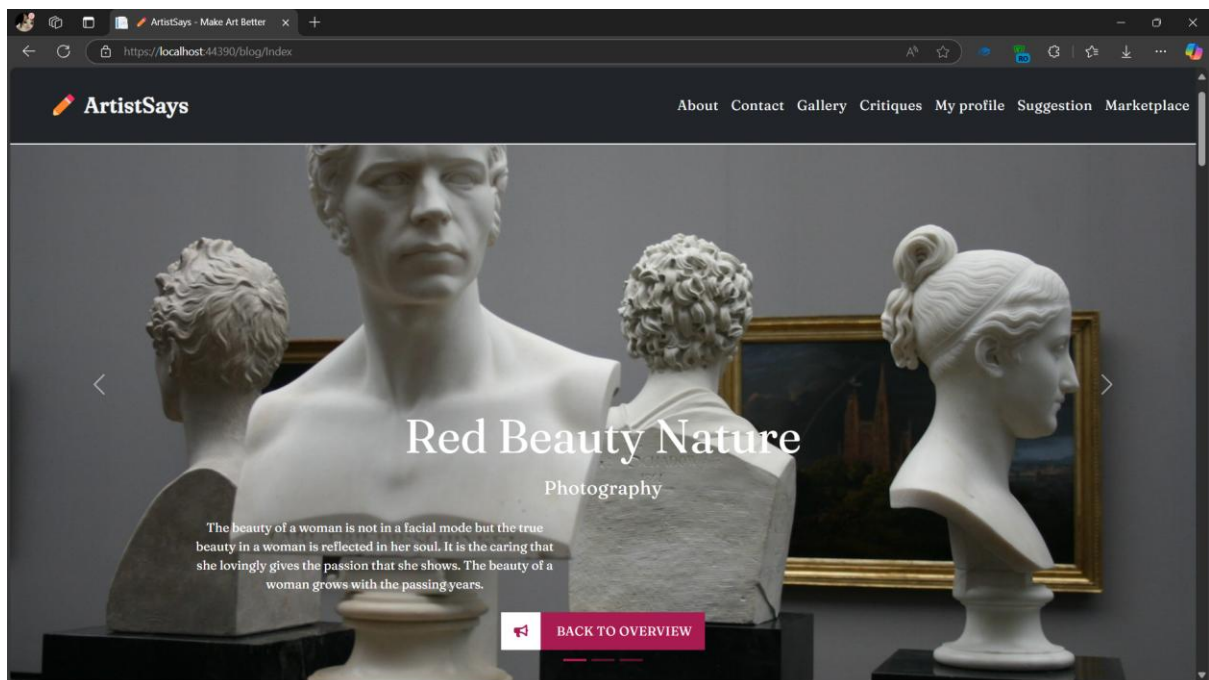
ArtistSays - Make Art Better

https://localhost:44390/blog/Index

ArtistSays

About Contact Gallery Critiques My profile Suggestion Marketplace

Red Beauty Nature

Photography

The beauty of a woman is not in a facial mode but the true beauty in a woman is reflected in her soul. It is the caring that she lovingly gives the passion that she shows. The beauty of a woman grows with the passing years.

BACK TO OVERVIEW